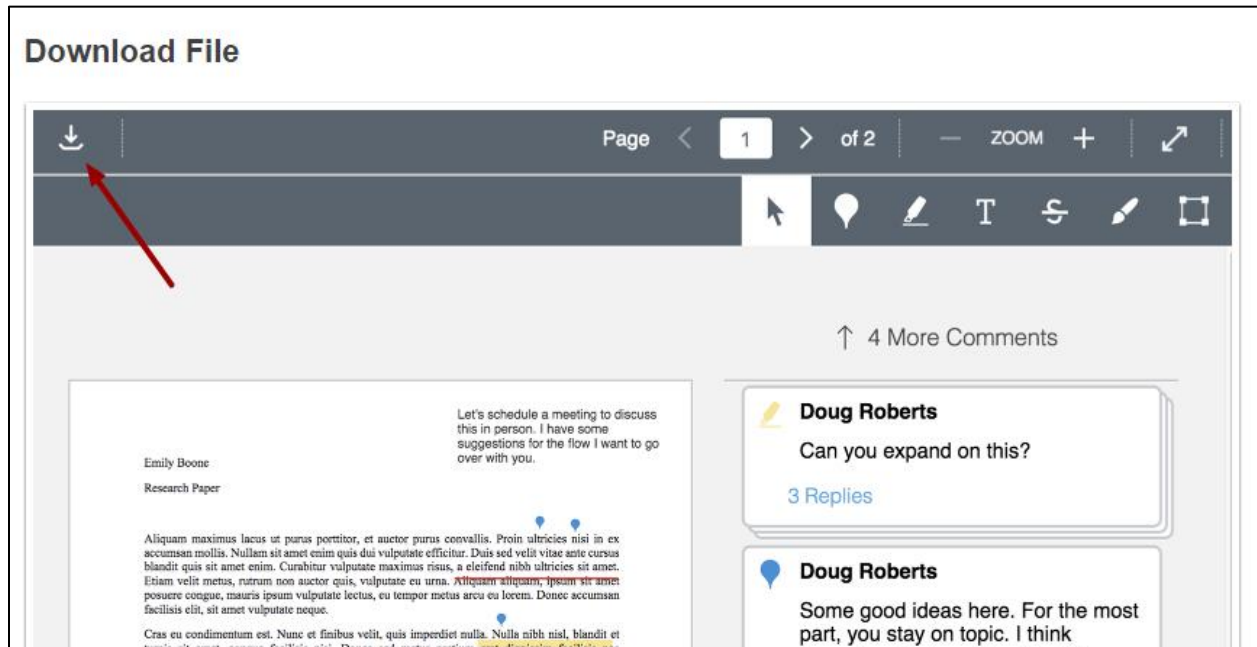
Download File

Page 1 of 2 ZOOM

T

↑ 4 More Comments

Let's schedule a meeting to discuss this in person. I have some suggestions for the flow I want to go over with you.

Emily Boone

Research Paper

Aliquam maximus lacus ut purus porttitor, et auctor purus convallis. Proin ultricies nisi in ex accumsan mollis. Nullam sit amet enim quis dui vulputate efficitur. Duis sed velit vitae ante cursus blandit quis sit amet enim. Curabitur vulputate maximus risus, a eleifend nibh ultricies sit amet. Etiam velit metus, rutrum non auctor quis, vulputate eu urna. Aliquam aliquam, ipsum sit amet posuere congue, mauris ipsum vulputate lectus, eu tempor metus arcu eu lorem. Donec accumsan facilisis elit, sit amet vulputate neque.

Cras eu condimentum est. Nunc et finibus velit, quis imperdiet nulla. Nulla nibh nisl, blandit et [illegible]

Doug Roberts
Can you expand on this?
3 Replies

Doug Roberts
Some good ideas here. For the most part, you stay on topic. I think